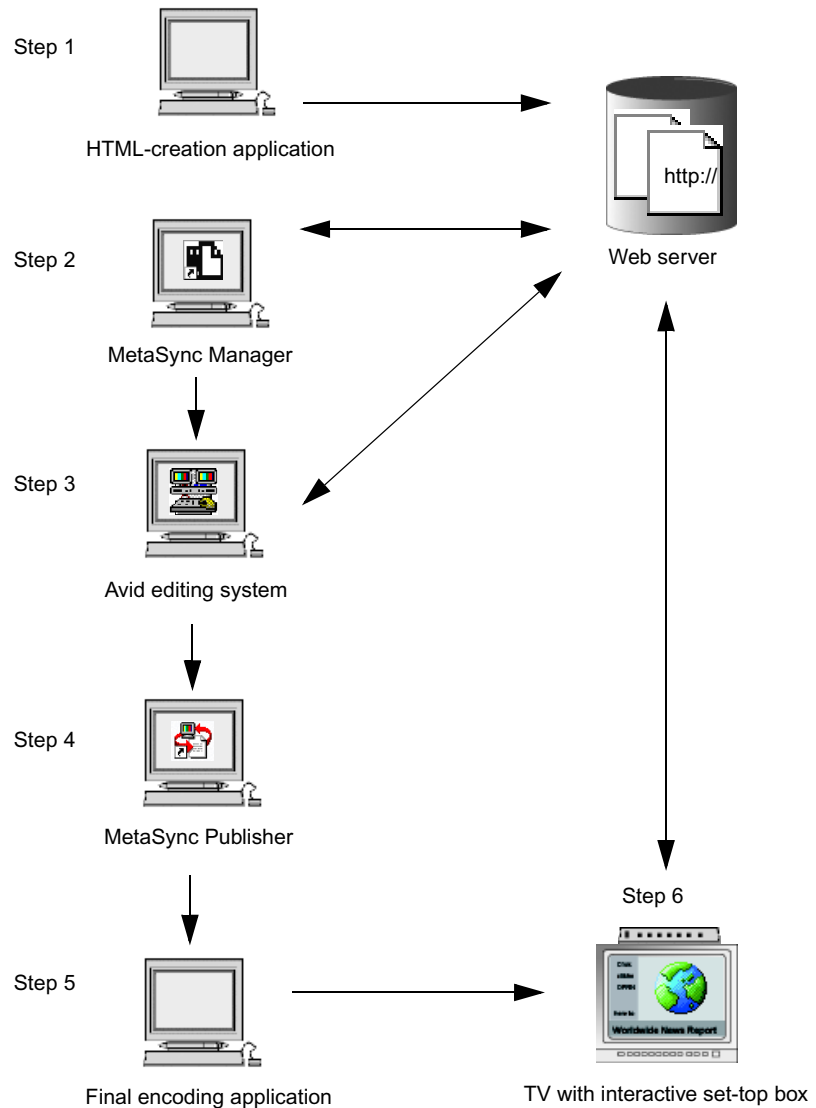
Step 1

HTML-creation application

http://

Web server

Step 2

MetaSync Manager

Step 3

Avid editing system

Step 4

MetaSync Publisher

Step 5

Final encoding application

Step 6

Worldwide News Report

TV with interactive set-top box